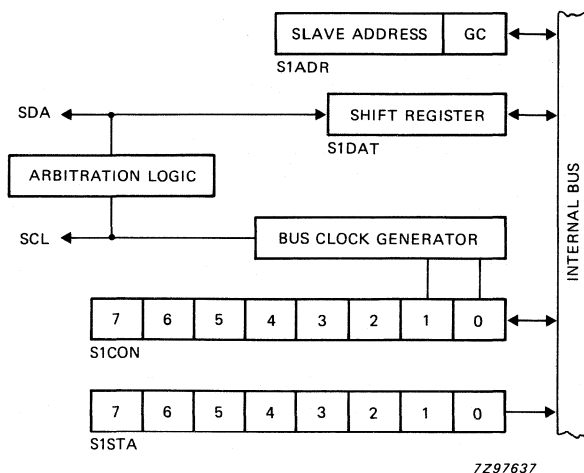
SLAVE ADDRESS
GC
S1ADR

SDA
SHIFT REGISTER
S1DAT

ARBITRATION LOGIC

SCL
BUS CLOCK GENERATOR

INTERNAL BUS

| 7 | 6 | 5 | 4 | 3 | 2 | 1 | 0 |
|---|---|---|---|---|---|---|---|

S1CON

| 7 | 6 | 5 | 4 | 3 | 2 | 1 | 0 |
|---|---|---|---|---|---|---|---|

S1STA

7Z97637